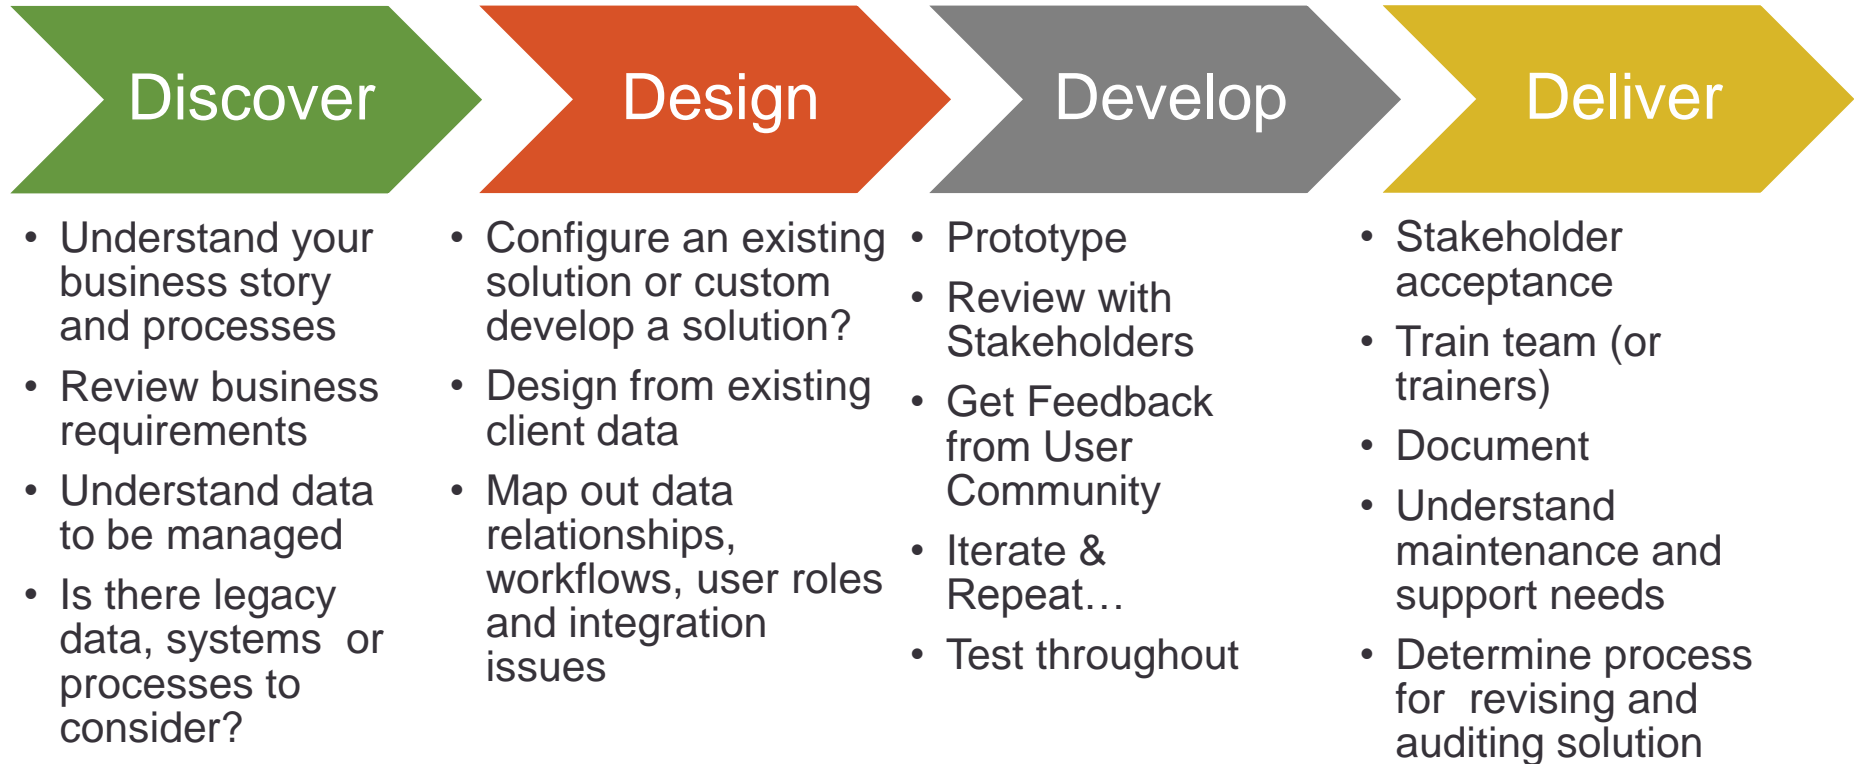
Discover

- Understand your business story and processes
- Review business requirements
- Understand data to be managed
- Is there legacy data, systems or processes to consider?

Design

- Configure an existing solution or custom develop a solution?
- Design from existing client data
- Map out data relationships, workflows, user roles and integration issues

Develop

- Prototype
- Review with Stakeholders
- Get Feedback from User Community
- Iterate & Repeat…
- Test throughout

Deliver

- Stakeholder acceptance
- Train team (or trainers)
- Document
- Understand maintenance and support needs
- Determine process for revising and auditing solution